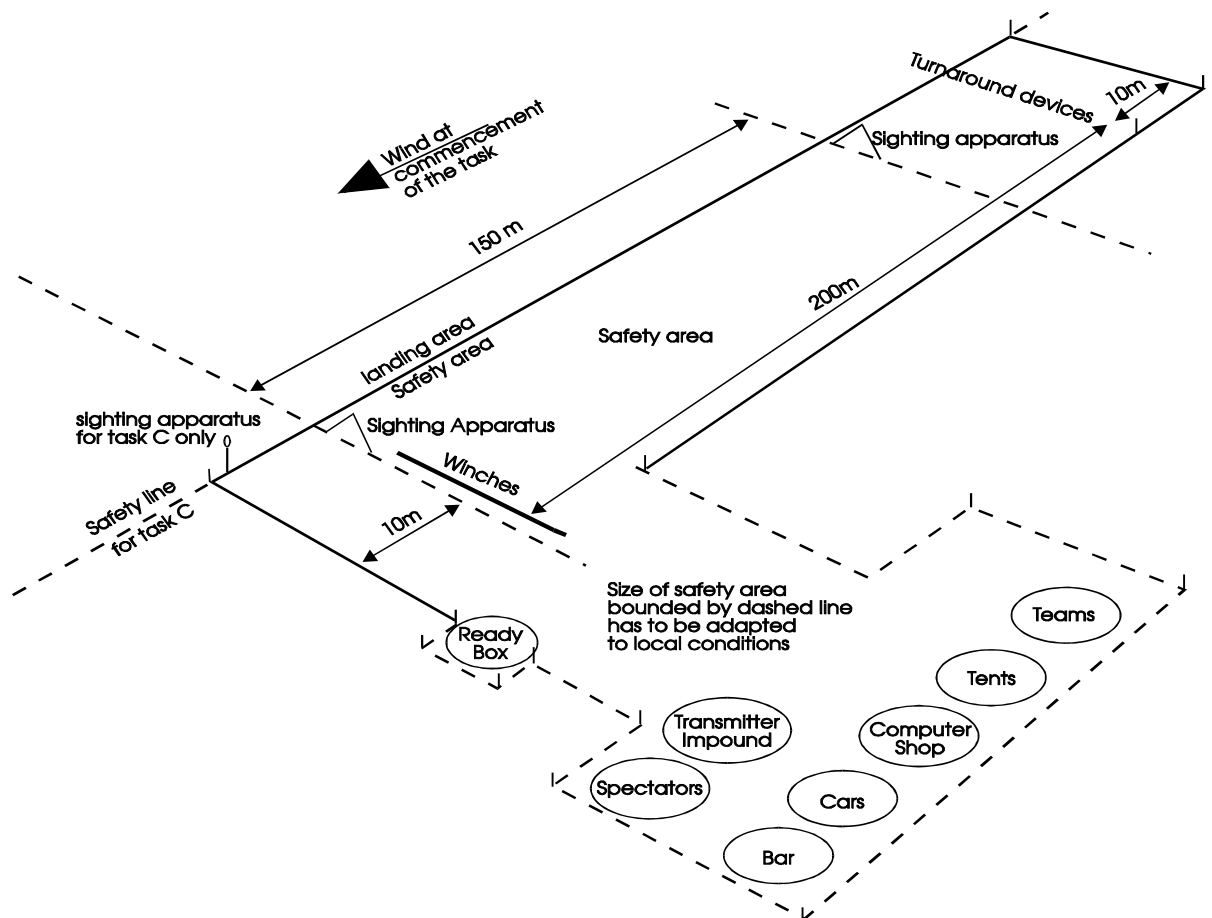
Turnaround devices

10m

Wind at commencement of the task

Sighting apparatus

150 m

200m

Safety area

landing area

Safety area

sighting apparatus for task C only

Sighting Apparatus

Winches

Safety line for task C

10m

Size of safety area bounded by dashed line has to be adapted to local conditions

Ready Box

Teams

Tents

Transmitter Impound

Computer Shop

Spectators

Cars

Bar